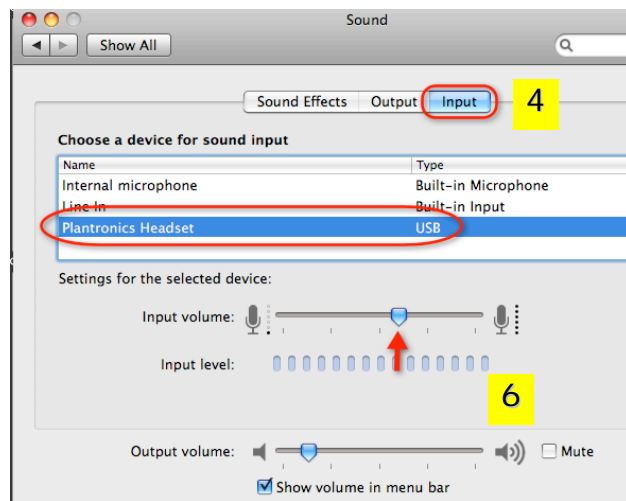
Sound

Show All

Sound Effects | Output | Input

4

Choose a device for sound input

| Name | Type |
|---|---|
| Internal microphone | Built-in Microphone |
| Line In | Built-in Input |
| Plantronics Headset | USB |

Settings for the selected device:

Input volume:

Input level:

6

Output volume:

Mute

Show volume in menu bar